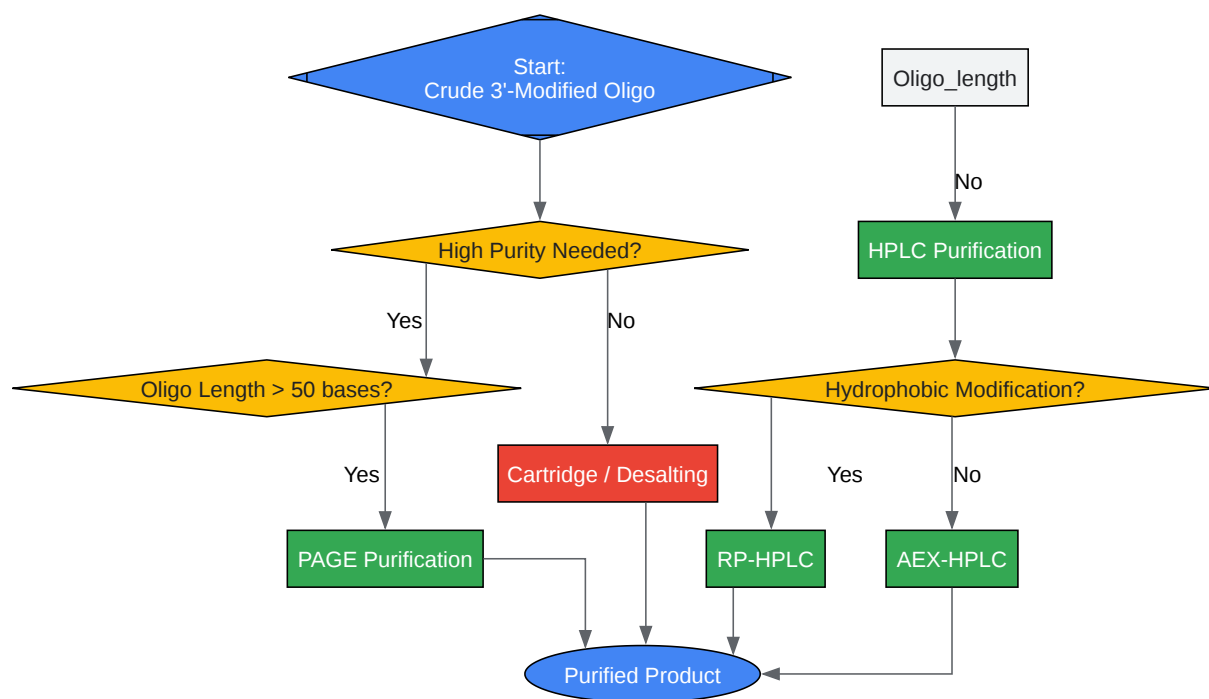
Start:
Crude 3'-Modified Oligo

Oligo_length

No

HPLC Purification

High Purity Needed?

Yes

No

Oligo Length > 50 bases?

Hydrophobic Modification?

Yes

Cartridge / Desalting

Yes

No

PAGE Purification

RP-HPLC

AEX-HPLC

Purified Product